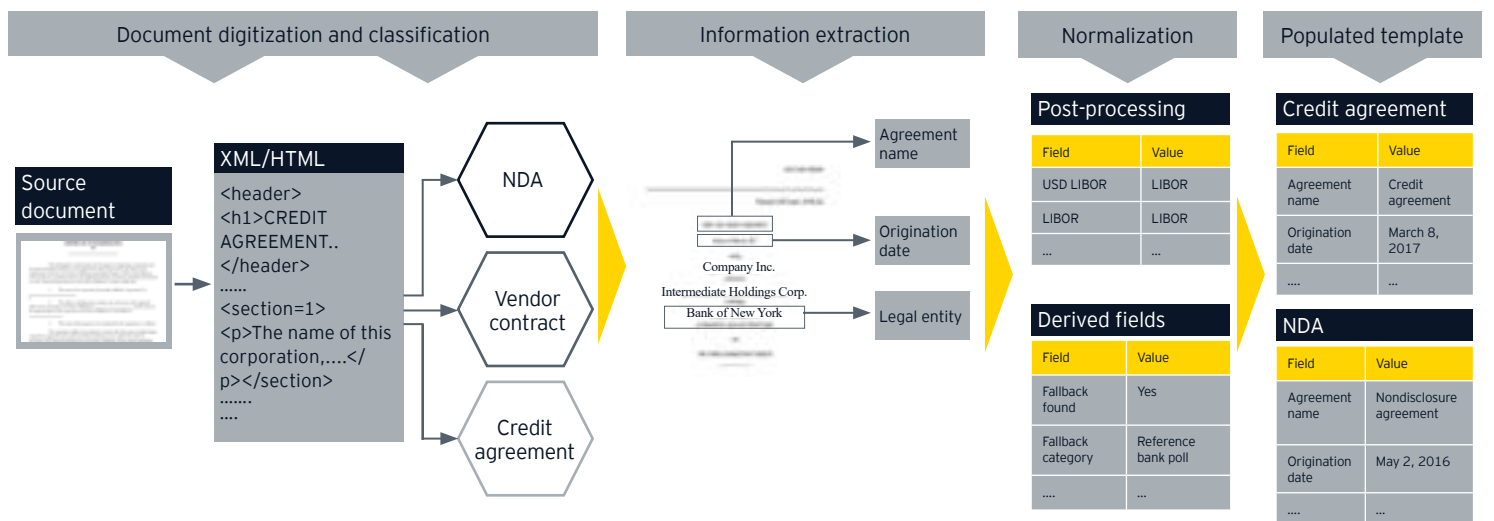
Document digitization and classification

Information extraction

Normalization

Populated template

Source document

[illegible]

XML/HTML

<header>
<h1>CREDIT AGREEMENT..
</header>
......
<section=1>
<p>The name of this corporation,....</p></section>
.......
....

NDA

Vendor contract

Credit agreement

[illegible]

Company Inc.

Intermediate Holdings Corp.

Bank of New York

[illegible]

Agreement name

Origination date

Legal entity

Post-processing

| Field | Value |
|---|---|
| USD LIBOR | LIBOR |
| LIBOR | LIBOR |
| ... | ... |

Derived fields

| Field | Value |
|---|---|
| Fallback found | Yes |
| Fallback category | Reference bank poll |
| .... | ... |

Credit agreement

| Field | Value |
|---|---|
| Agreement name | Credit agreement |
| Origination date | March 8, 2017 |
| .... | .... |

NDA

| Field | Value |
|---|---|
| Agreement name | Nondisclosure agreement |
| Origination date | May 2, 2016 |
| .... | ... |